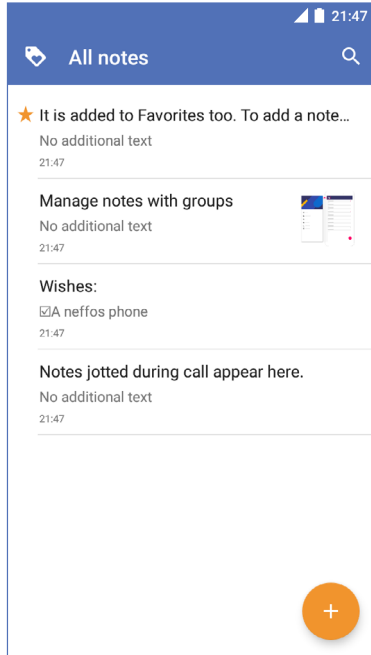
21:47

All notes

★ It is added to Favorites too. To add a note…
No additional text
21:47

Manage notes with groups
No additional text
21:47

Wishes:
☑A neffos phone
21:47

Notes jotted during call appear here.
No additional text
21:47

+